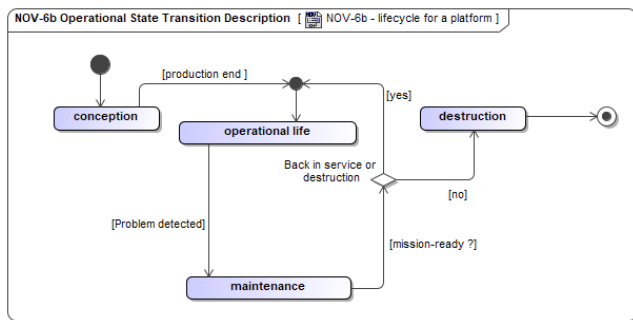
NOV-6b Operational State Transition Description [ NOV-6b - lifecycle for a platform ]

[production end ]

conception

operational life

[yes]

destruction

Back in service or destruction

[no]

[Problem detected]

[mission-ready ?]

maintenance